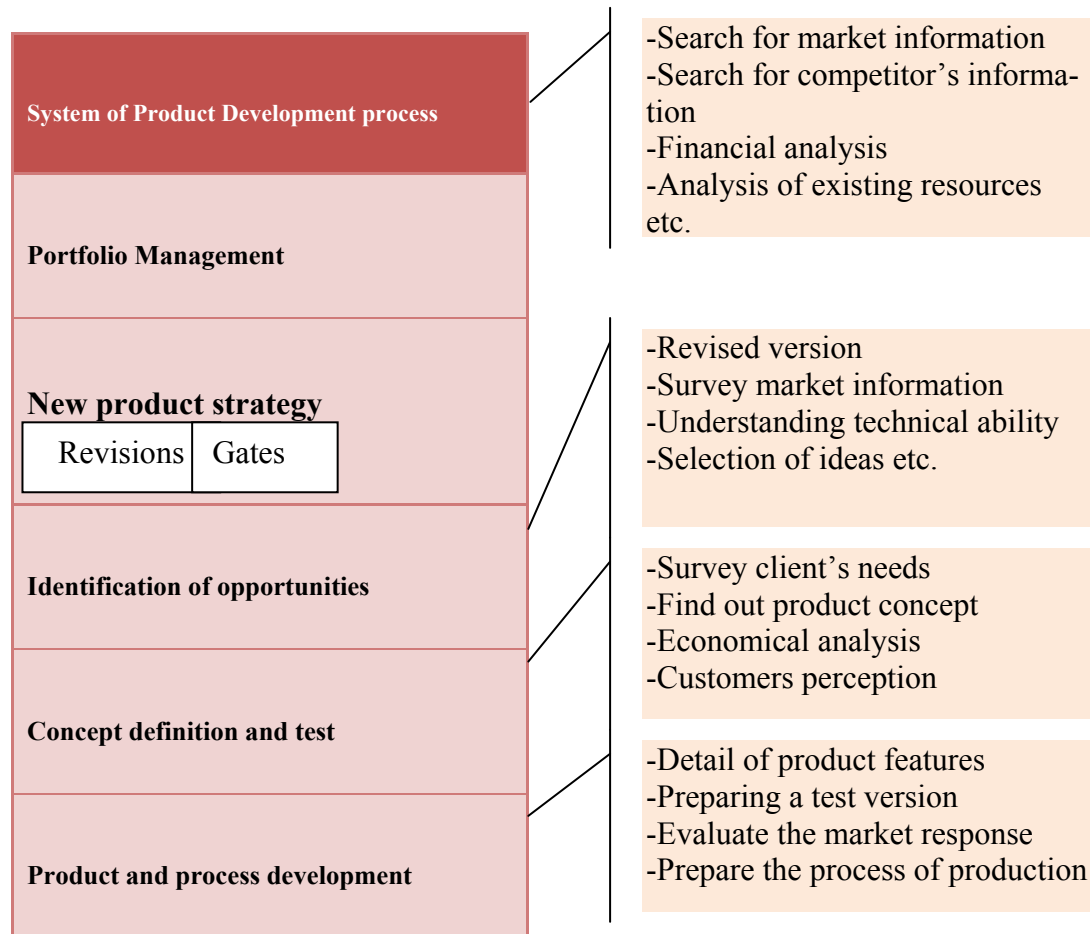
System of Product Development process

Portfolio Management

New product strategy

Revisions | Gates

Identification of opportunities

Concept definition and test

Product and process development

-Search for market information
-Search for competitor's information
-Financial analysis
-Analysis of existing resources etc.

-Revised version
-Survey market information
-Understanding technical ability
-Selection of ideas etc.

-Survey client's needs
-Find out product concept
-Economical analysis
-Customers perception

-Detail of product features
-Preparing a test version
-Evaluate the market response
-Prepare the process of production